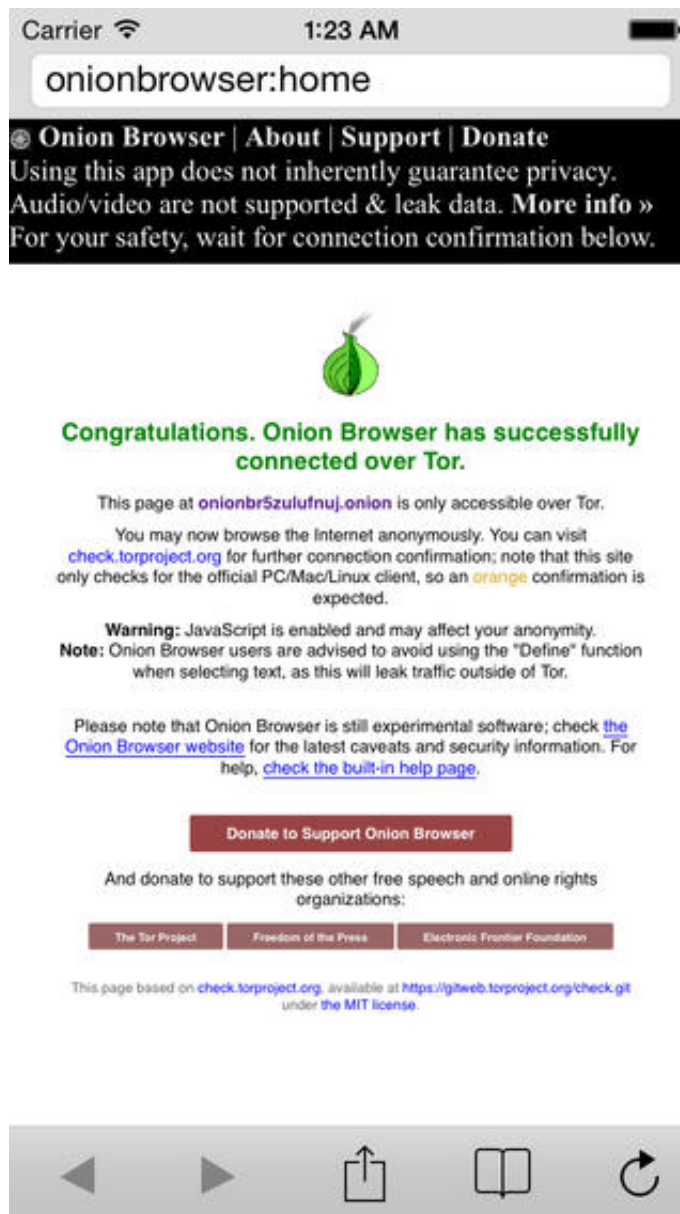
Carrier 1:23 AM

onionbrowser:home

Onion Browser | About | Support | Donate
Using this app does not inherently guarantee privacy. Audio/video are not supported & leak data. More info »
For your safety, wait for connection confirmation below.

Congratulations. Onion Browser has successfully connected over Tor.

This page at onionbr5zulufnuj.onion is only accessible over Tor.

You may now browse the Internet anonymously. You can visit check.torproject.org for further connection confirmation; note that this site only checks for the official PC/Mac/Linux client, so an orange confirmation is expected.

Warning: JavaScript is enabled and may affect your anonymity.
Note: Onion Browser users are advised to avoid using the "Define" function when selecting text, as this will leak traffic outside of Tor.

Please note that Onion Browser is still experimental software; check the Onion Browser website for the latest caveats and security information. For help, check the built-in help page.

Donate to Support Onion Browser

And donate to support these other free speech and online rights organizations:

The Tor Project | Freedom of the Press | Electronic Frontier Foundation

This page based on check.torproject.org, available at https://gitweb.torproject.org/check.git under the MIT license.